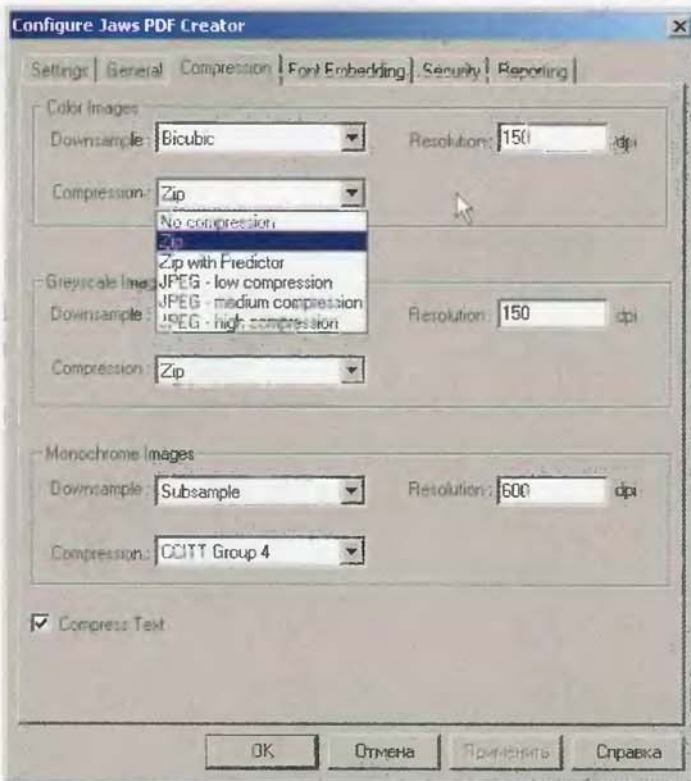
Configure Jaws PDF Creator

×

Settings | General | Compression | Font Embedding | Security | Reporting

Color Images

Downsample: Bicubic

Resolution: 150 dpi

Compression: Zip

No compression
Zip
Zip with Predictor
JPEG - low compression
JPEG - medium compression
JPEG - high compression

Greyscale Ima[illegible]

Downsample: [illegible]

Resolution: 150 dpi

Compression: Zip

Monochrome Images

Downsample: Subsample

Resolution: 600 dpi

Compression: CCITT Group 4

Compress Text

OK | Отмена | Применить | Справка